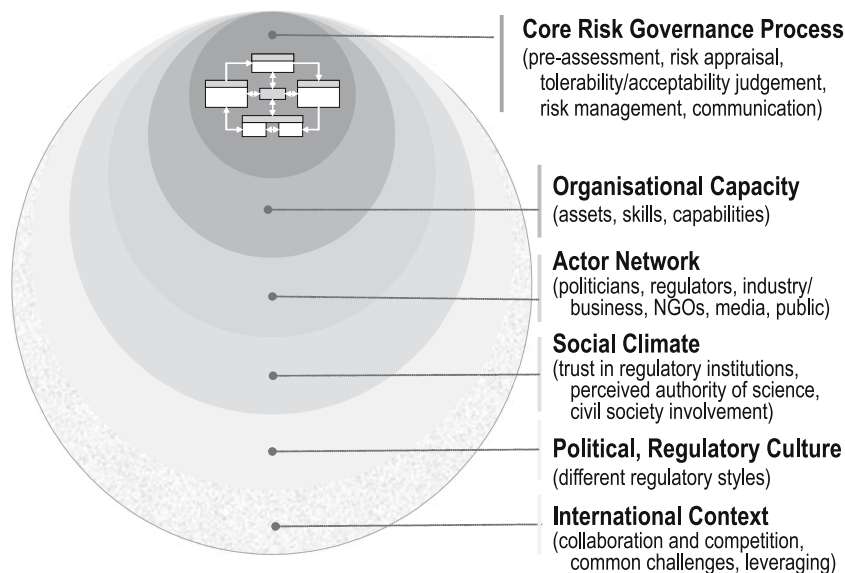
Core Risk Governance Process
(pre-assessment, risk appraisal, tolerability/acceptability judgement, risk management, communication)

Organisational Capacity
(assets, skills, capabilities)

Actor Network
(politicians, regulators, industry/ business, NGOs, media, public)

Social Climate
(trust in regulatory institutions, perceived authority of science, civil society involvement)

Political, Regulatory Culture
(different regulatory styles)

International Context
(collaboration and competition, common challenges, leveraging)